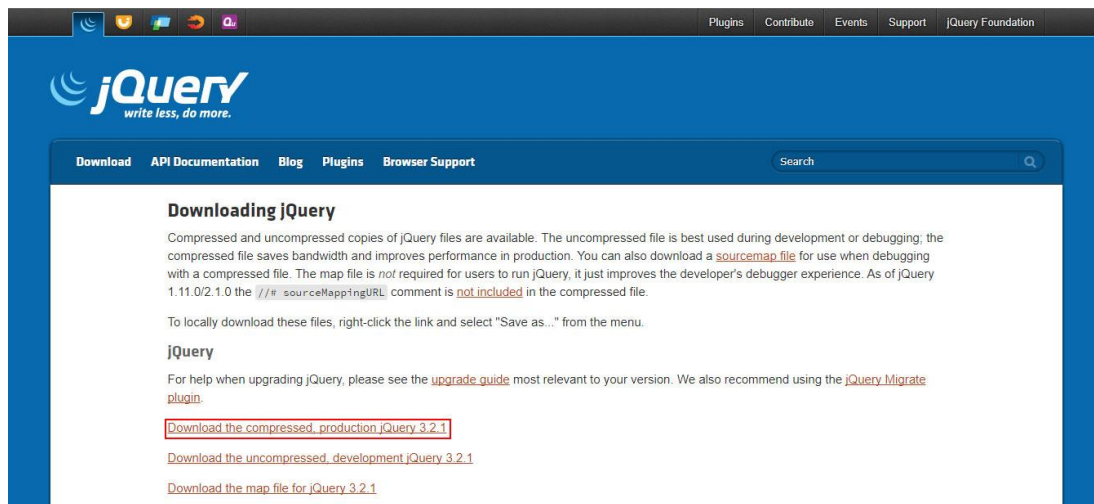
Plugins Contribute Events Support jQuery Foundation

jQuery
write less, do more.

Download API Documentation Blog Plugins Browser Support

Search

Downloading jQuery

Compressed and uncompressed copies of jQuery files are available. The uncompressed file is best used during development or debugging; the compressed file saves bandwidth and improves performance in production. You can also download a sourcemap file for use when debugging with a compressed file. The map file is not required for users to run jQuery, it just improves the developer's debugger experience. As of jQuery 1.11.0/2.1.0 the //# sourceMappingURL comment is not included in the compressed file.

To locally download these files, right-click the link and select "Save as..." from the menu.

jQuery

For help when upgrading jQuery, please see the upgrade guide most relevant to your version. We also recommend using the jQuery Migrate plugin.

Download the compressed, production jQuery 3.2.1

Download the uncompressed, development jQuery 3.2.1

Download the map file for jQuery 3.2.1